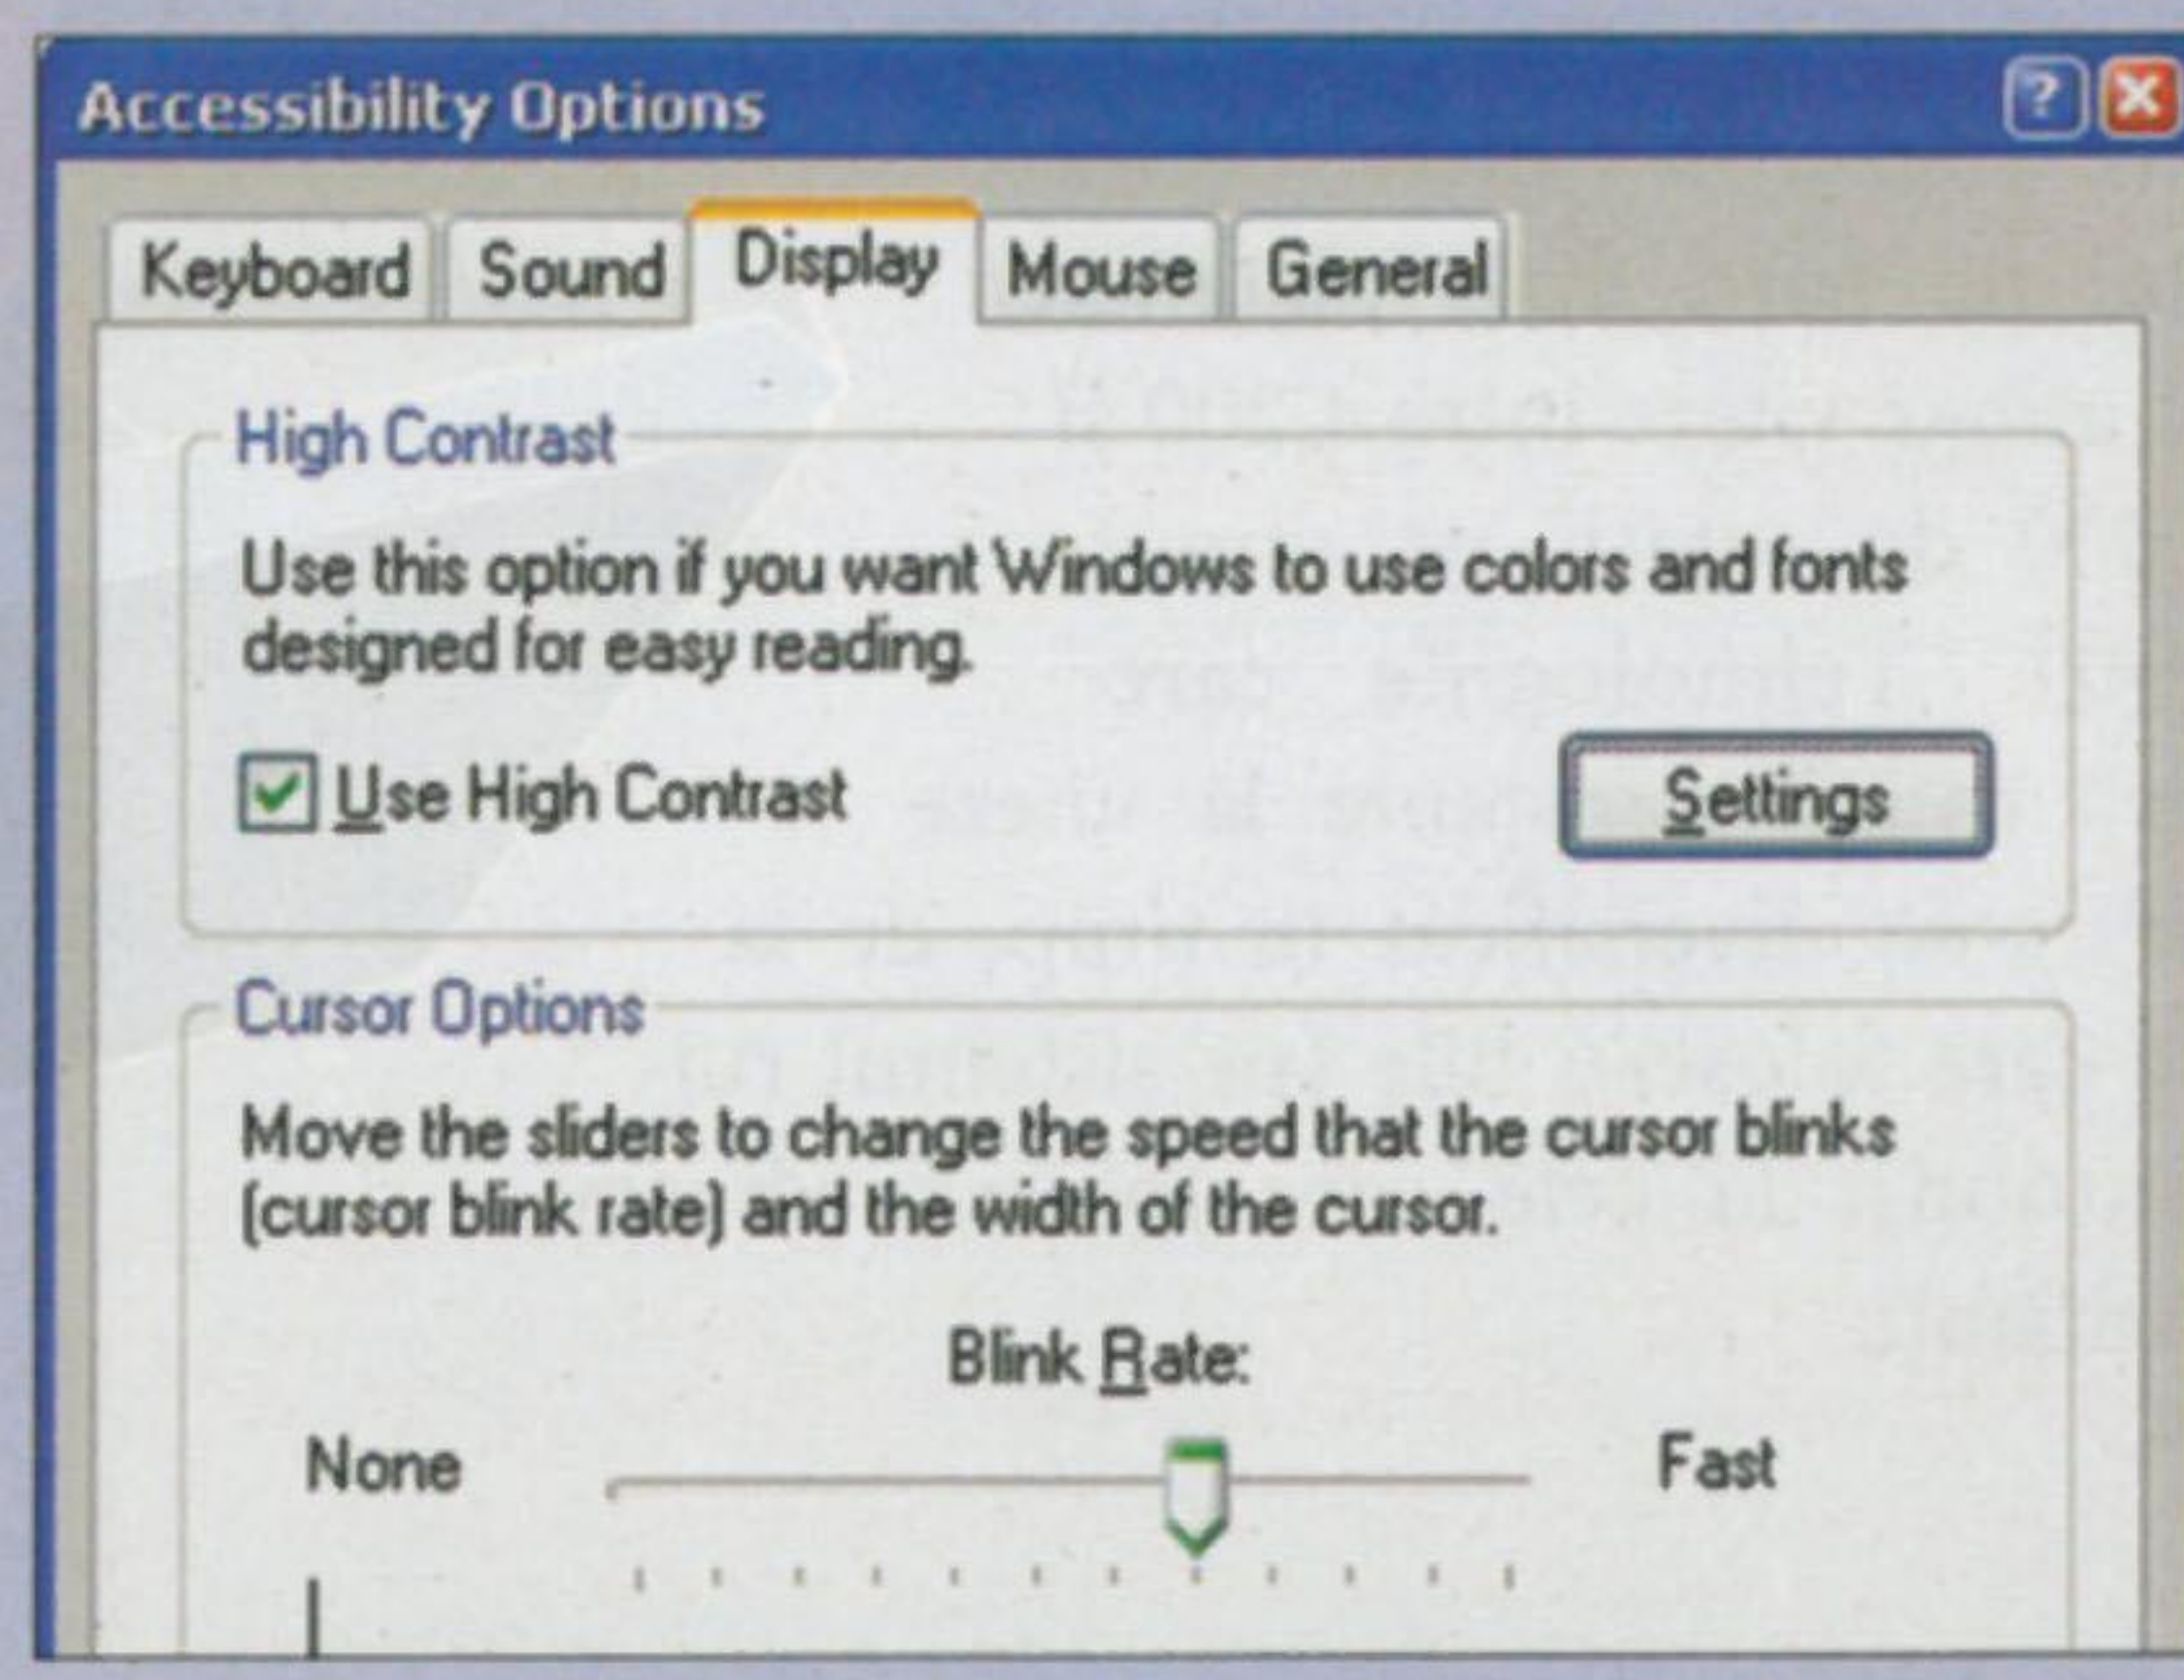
Accessibility Options

?

Keyboard Sound Display Mouse General

High Contrast

Use this option if you want Windows to use colors and fonts designed for easy reading.

Use High Contrast

Settings

Cursor Options

Move the sliders to change the speed that the cursor blinks (cursor blink rate) and the width of the cursor.

Blink Rate:

None

Fast